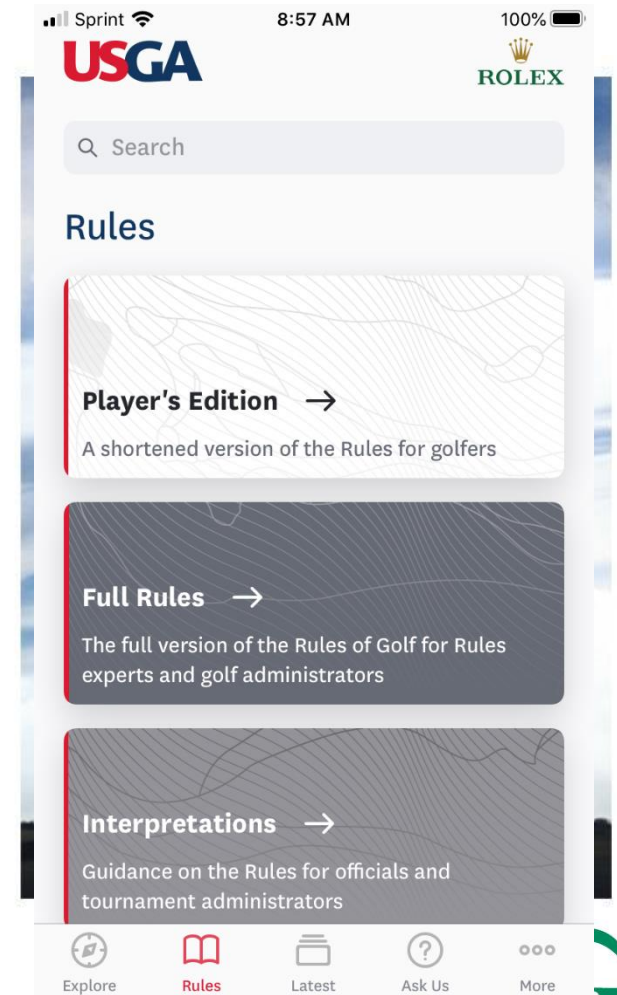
Sprint 8:57 AM 100%

USGA

ROLEX

Search

Rules

Player's Edition →

A shortened version of the Rules for golfers

Full Rules →

The full version of the Rules of Golf for Rules experts and golf administrators

Interpretations →

Guidance on the Rules for officials and tournament administrators

Explore Rules Latest Ask Us More